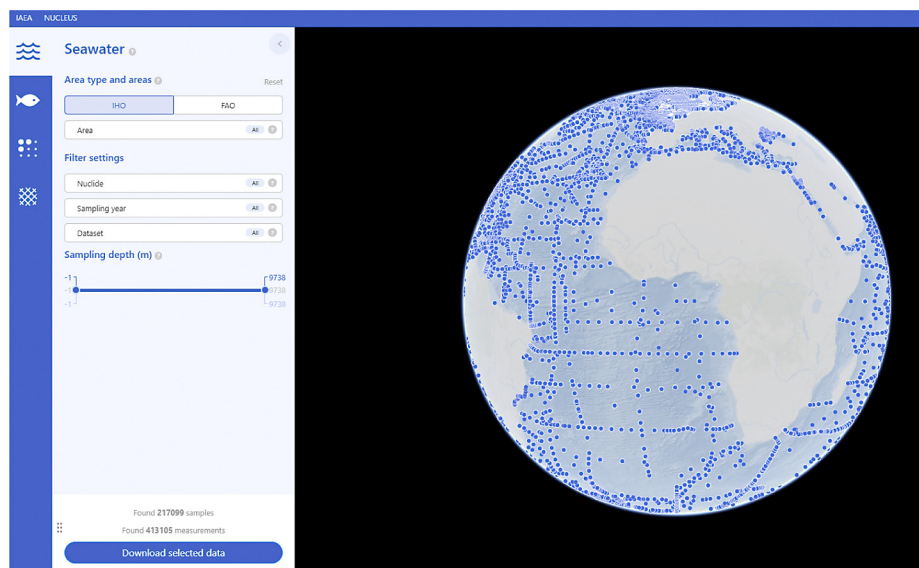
IAEA NUCLEUS

Seawater ?

Area type and areas ? Reset

IHO FAO

Area All ?

Filter settings

Nuclide All ?

Sampling year All ?

Dataset All ?

Sampling depth (m) ?

-1 9738
-1 9738
-1 9738

Found 217099 samples

Found 413105 measurements

Download selected data